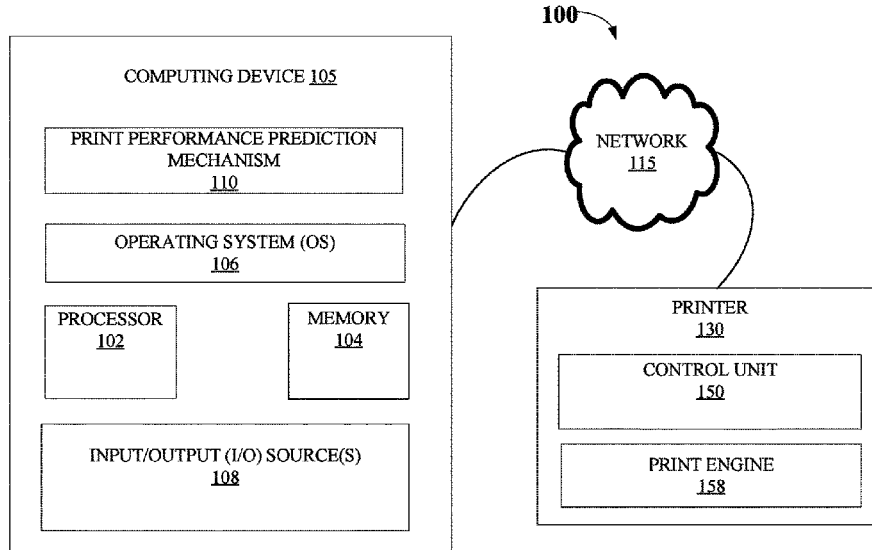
100

COMPUTING DEVICE 105

PRINT PERFORMANCE PREDICTION MECHANISM
110

OPERATING SYSTEM (OS)
106

PROCESSOR
102

MEMORY
104

INPUT/OUTPUT (I/O) SOURCE(S)
108

NETWORK
115

PRINTER
130

CONTROL UNIT
150

PRINT ENGINE
158